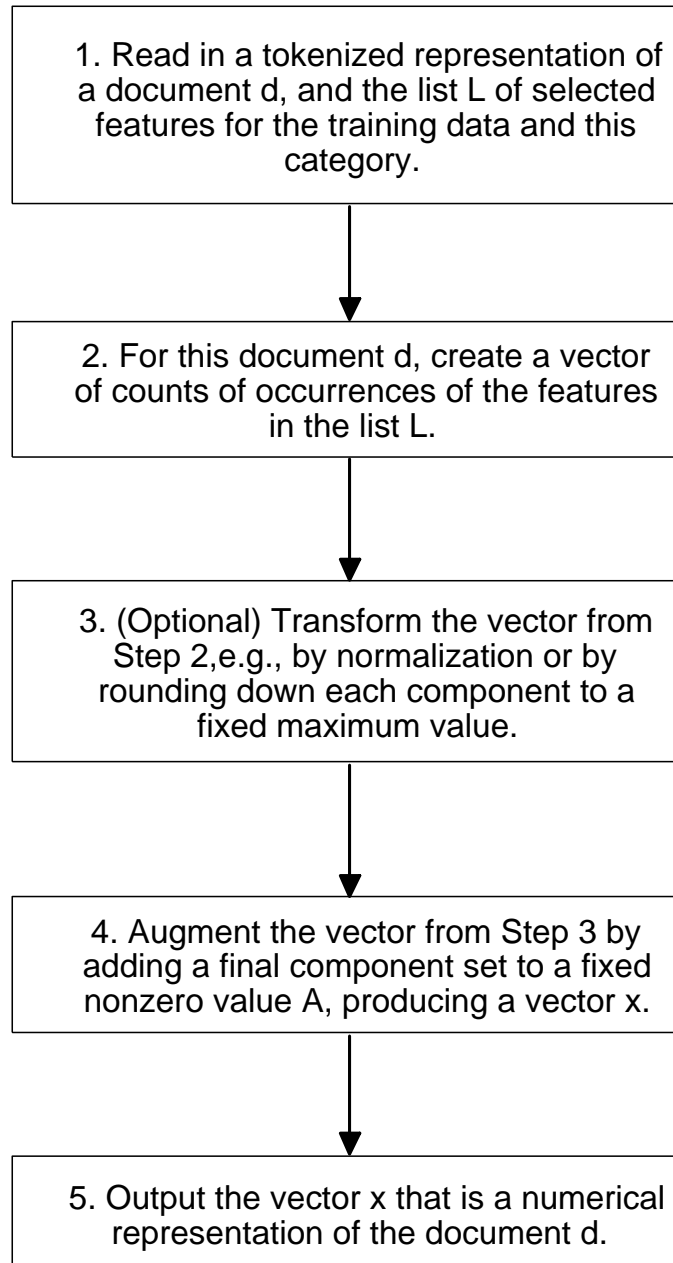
1. Read in a tokenized representation of a document d, and the list L of selected features for the training data and this category.

2. For this document d, create a vector of counts of occurrences of the features in the list L.

3. (Optional) Transform the vector from Step 2,e.g., by normalization or by rounding down each component to a fixed maximum value.

4. Augment the vector from Step 3 by adding a final component set to a fixed nonzero value A, producing a vector x.

5. Output the vector x that is a numerical representation of the document d.